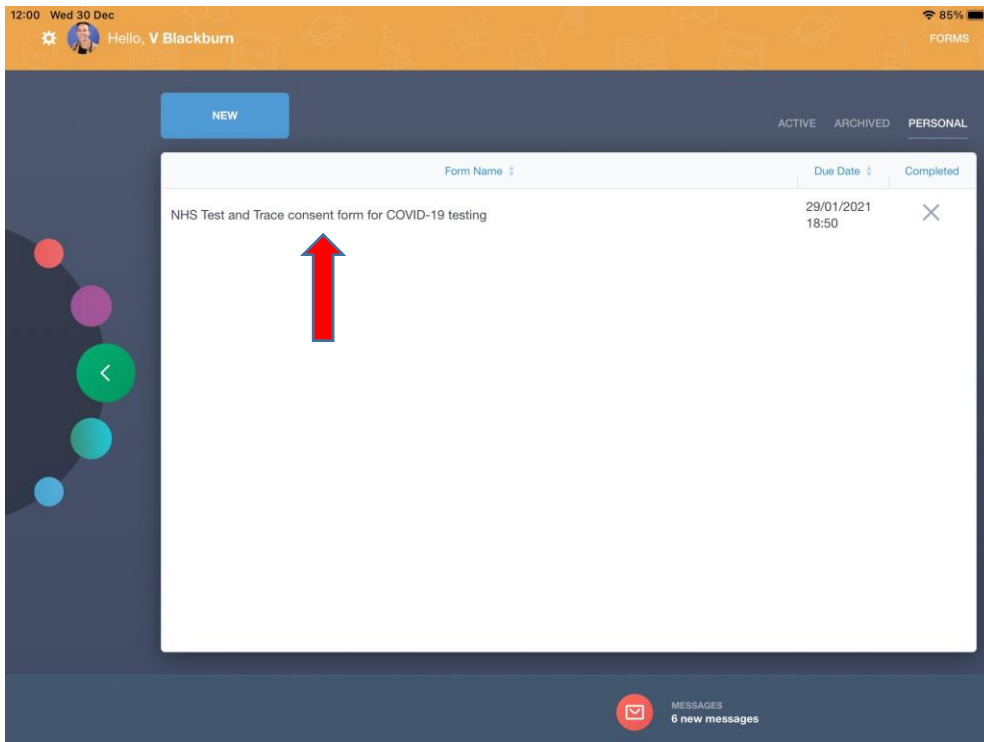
12:00 Wed 30 Dec
85%

Hello, V Blackburn

FORMS

NEW

ACTIVE ARCHIVED PERSONAL

| Form Name | Due Date | Completed |
|---|---|---|
| NHS Test and Trace consent form for COVID-19 testing | 29/01/2021 18:50 | × |

MESSAGES
6 new messages